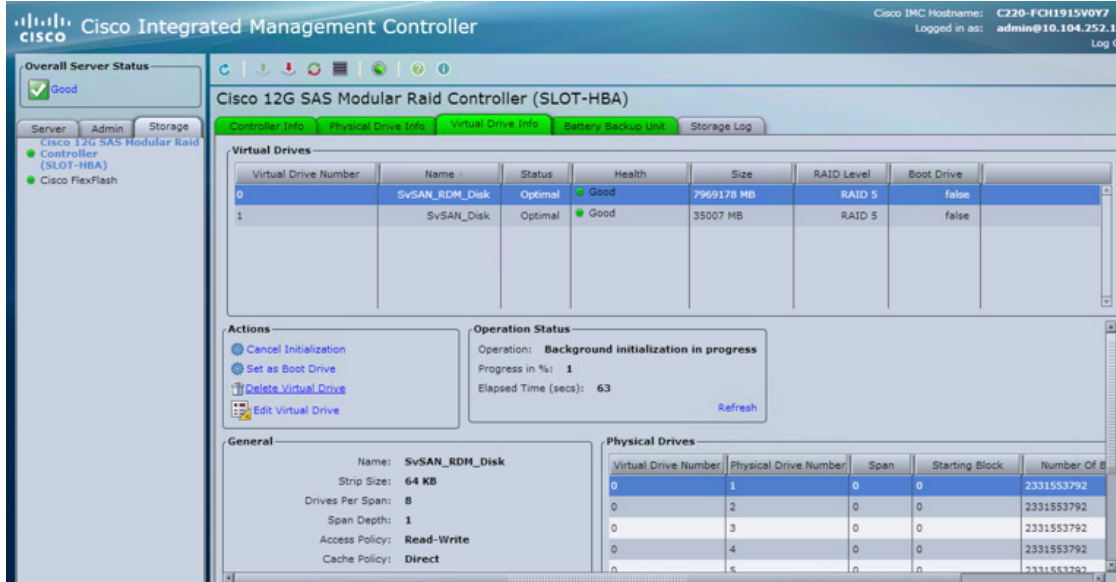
cisco Cisco Integrated Management Controller

Cisco IMC Hostname: C220-FCH1915V0Y7
Logged in as: admin@10.104.252.1
Log

Overall Server Status
Good

Server | Admin | Storage

Cisco 12G SAS Modular Raid Controller (SLOT-HBA)
Cisco FlexFlash

Cisco 12G SAS Modular Raid Controller (SLOT-HBA)

Controller Info | Physical Drive Info | Virtual Drive Info | Battery Backup Unit | Storage Log

Virtual Drives

| Virtual Drive Number | Name | Status | Health | Size | RAID Level | Boot Drive |
|---|---|---|---|---|---|---|
| 0 | SvSAN_RDM_Disk | Optimal | Good | 7969178 MB | RAID 5 | false |
| 1 | SvSAN_Disk | Optimal | Good | 35007 MB | RAID 5 | false |

Actions
Cancel Initialization
Set as Boot Drive
Delete Virtual Drive
Edit Virtual Drive

Operation Status
Operation: Background initialization in progress
Progress in %: 1
Elapsed Time (secs): 63
Refresh

General
Name: SvSAN_RDM_Disk
Strip Size: 64 KB
Drives Per Span: 8
Span Depth: 1
Access Policy: Read-Write
Cache Policy: Direct

Physical Drives

| Virtual Drive Number | Physical Drive Number | Span | Starting Block | Number Of B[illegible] |
|---|---|---|---|---|
| 0 | 1 | 0 | 0 | 2331553792 |
| 0 | 2 | 0 | 0 | 2331553792 |
| 0 | 3 | 0 | 0 | 2331553792 |
| 0 | 4 | 0 | 0 | 2331553792 |
| 0 | 5 | 0 | 0 | 2331553792 |